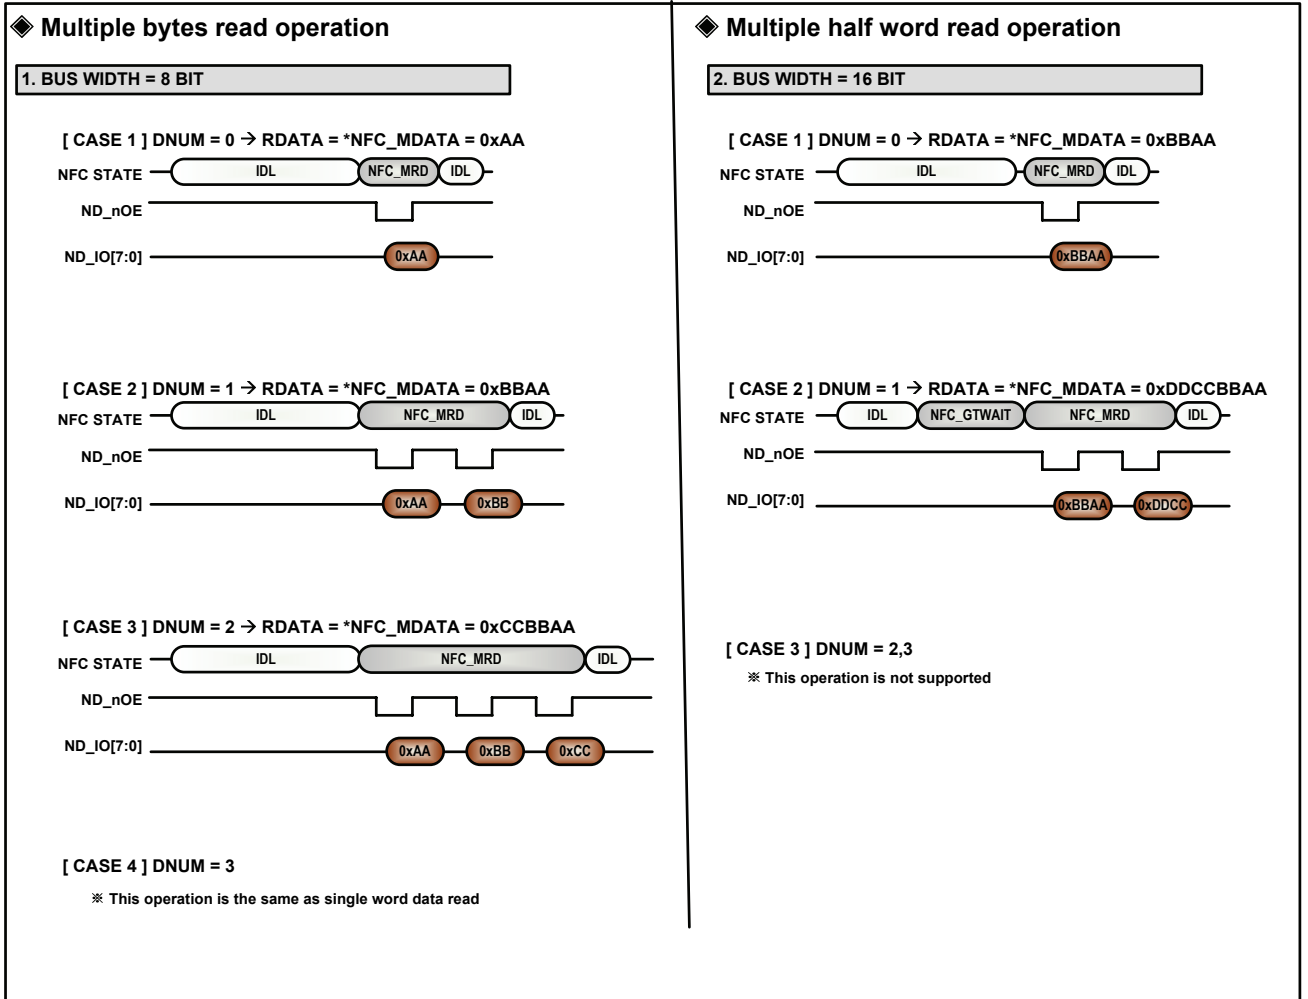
◈ Multiple bytes read operation

1. BUS WIDTH = 8 BIT

[ CASE 1 ] DNUM = 0 → RDATA = *NFC_MDATA = 0xAA

NFC STATE IDL NFC_MRD IDL

ND_nOE

ND_IO[7:0] 0xAA

[ CASE 2 ] DNUM = 1 → RDATA = *NFC_MDATA = 0xBBAA

NFC STATE IDL NFC_MRD IDL

ND_nOE

ND_IO[7:0] 0xAA 0xBB

[ CASE 3 ] DNUM = 2 → RDATA = *NFC_MDATA = 0xCCBBAA

NFC STATE IDL NFC_MRD IDL

ND_nOE

ND_IO[7:0] 0xAA 0xBB 0xCC

[ CASE 4 ] DNUM = 3

※ This operation is the same as single word data read

◈ Multiple half word read operation

2. BUS WIDTH = 16 BIT

[ CASE 1 ] DNUM = 0 → RDATA = *NFC_MDATA = 0xBBAA

NFC STATE IDL NFC_MRD IDL

ND_nOE

ND_IO[7:0] 0xBBAA

[ CASE 2 ] DNUM = 1 → RDATA = *NFC_MDATA = 0xDDCCBBAA

NFC STATE IDL NFC_GTWAIT NFC_MRD IDL

ND_nOE

ND_IO[7:0] 0xBBAA 0xDDCC

[ CASE 3 ] DNUM = 2,3

※ This operation is not supported